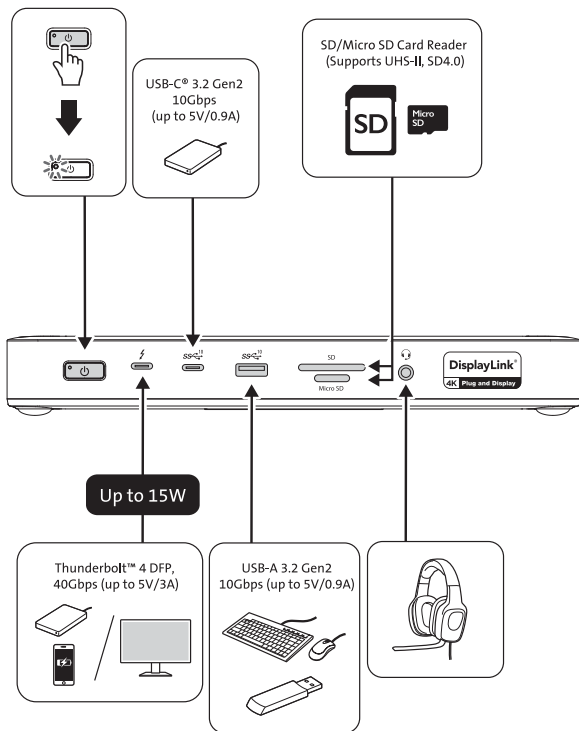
USB-C® 3.2 Gen2 10Gbps (up to 5V/0.9A)

SD/Micro SD Card Reader (Supports UHS-II, SD4.0)

SD

Micro SD

SD

Micro SD

DisplayLink®

4K Plug and Display

Up to 15W

Thunderbolt™ 4 DFP, 40Gbps (up to 5V/3A)

USB-A 3.2 Gen2 10Gbps (up to 5V/0.9A)